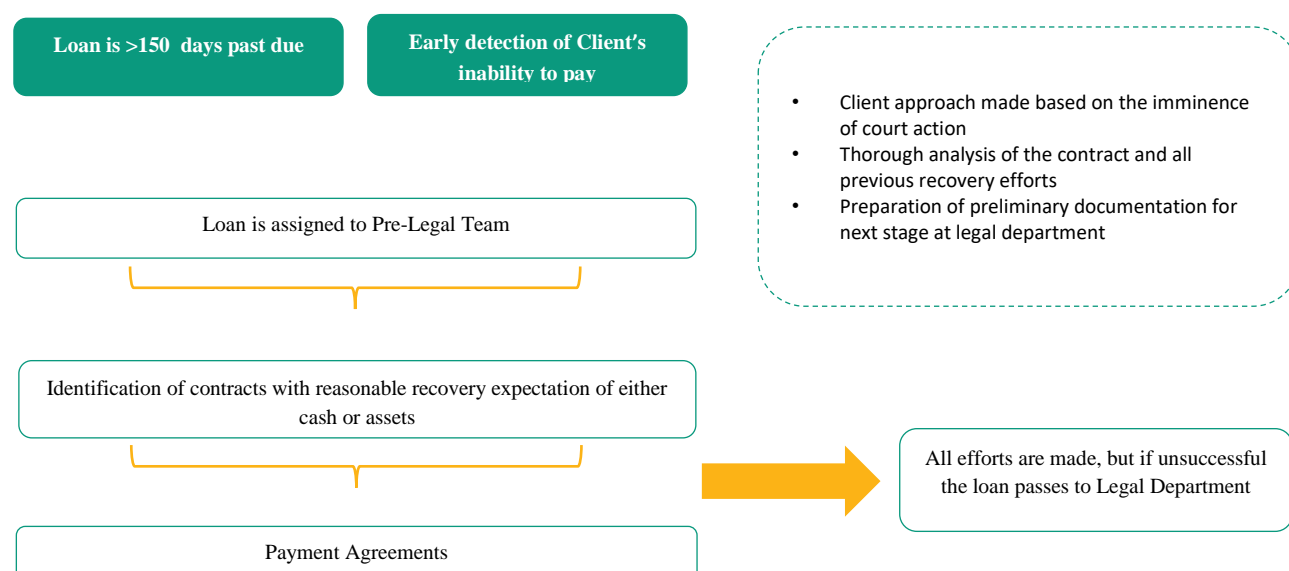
Loan is >150 days past due

Early detection of Client's inability to pay

• Client approach made based on the imminence of court action
• Thorough analysis of the contract and all previous recovery efforts
• Preparation of preliminary documentation for next stage at legal department

Loan is assigned to Pre-Legal Team

Identification of contracts with reasonable recovery expectation of either cash or assets

All efforts are made, but if unsuccessful the loan passes to Legal Department

Payment Agreements